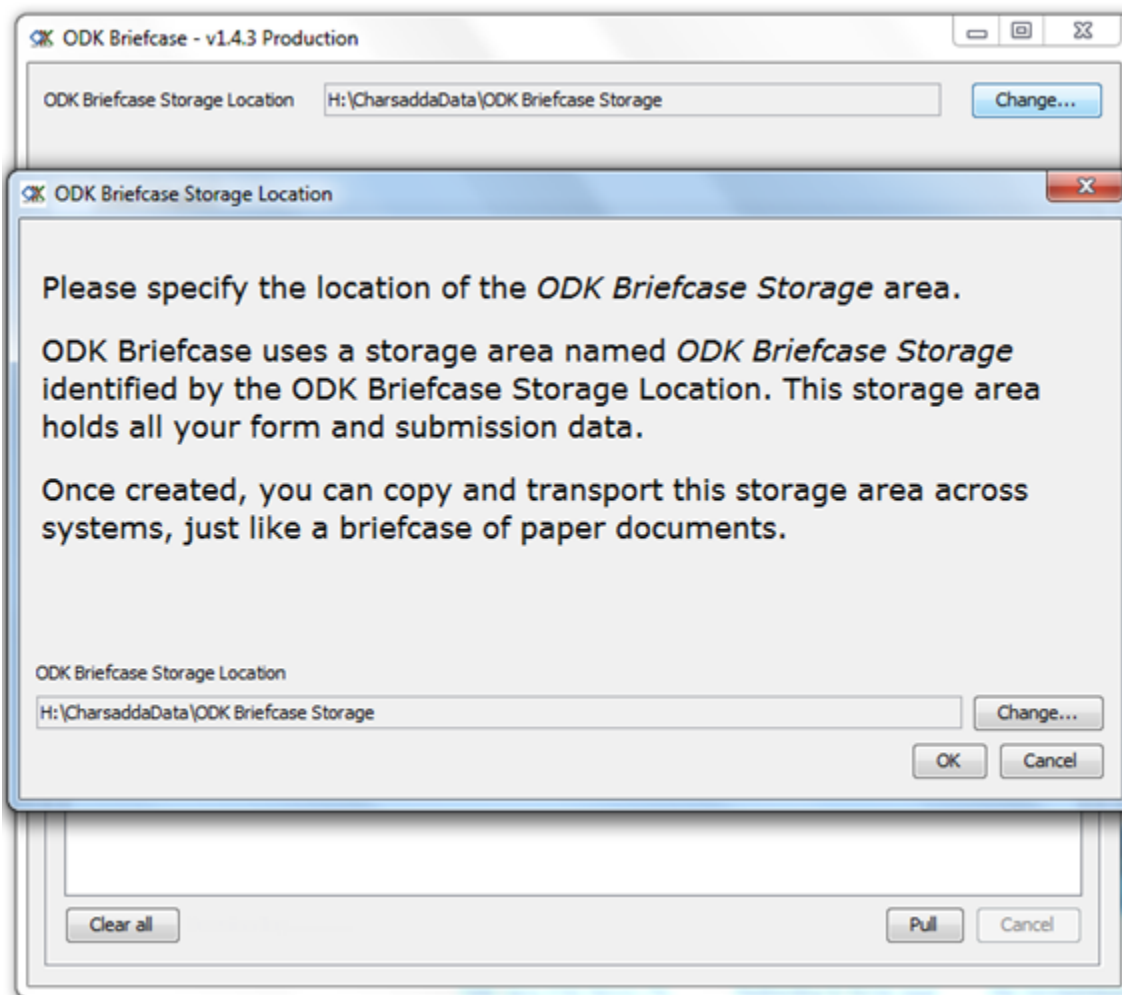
ODK Briefcase - v1.4.3 Production

ODK Briefcase Storage Location H:\CharsaddaData\ODK Briefcase Storage Change...

ODK Briefcase Storage Location

Please specify the location of the *ODK Briefcase Storage* area.

ODK Briefcase uses a storage area named *ODK Briefcase Storage* identified by the ODK Briefcase Storage Location. This storage area holds all your form and submission data.

Once created, you can copy and transport this storage area across systems, just like a briefcase of paper documents.

ODK Briefcase Storage Location

H:\CharsaddaData\ODK Briefcase Storage Change...

OK Cancel

Clear all Pull Cancel